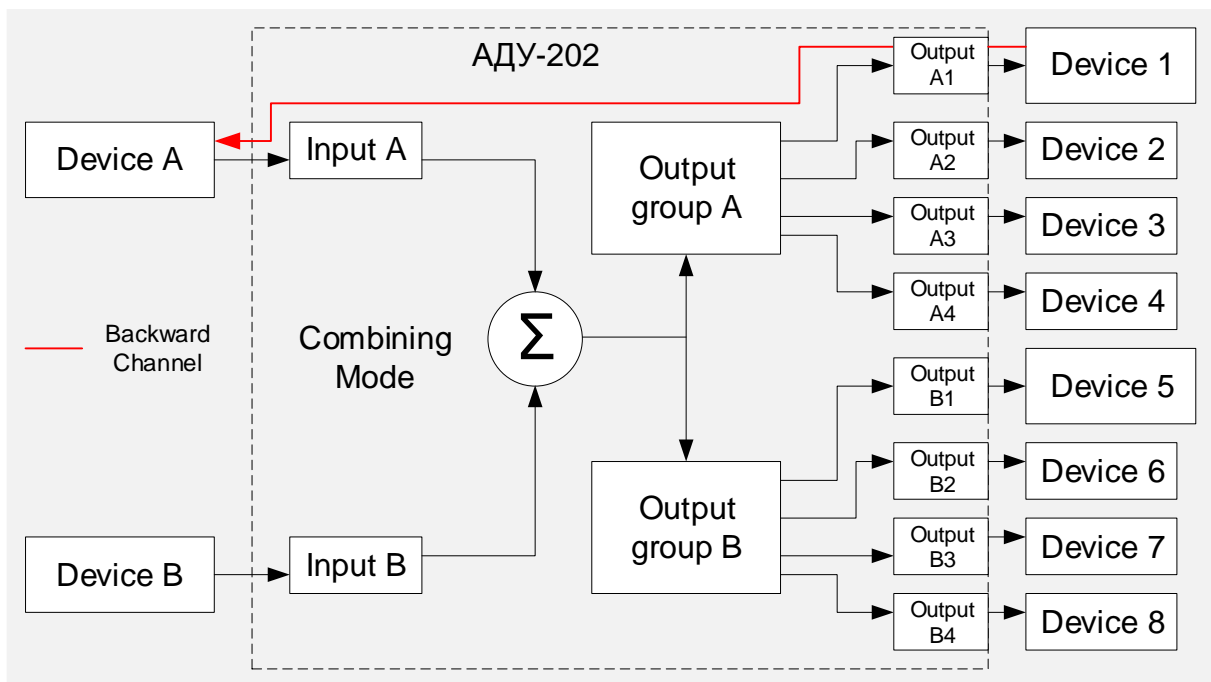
АДУ-202

Device A

Input A

Output group A

Output A1

Output A2

Output A3

Output A4

Device 1

Device 2

Device 3

Device 4

Backward Channel

Combining Mode

$\Sigma$

Output B1

Output B2

Output B3

Output B4

Device 5

Device 6

Device 7

Device 8

Output group B

Device B

Input B